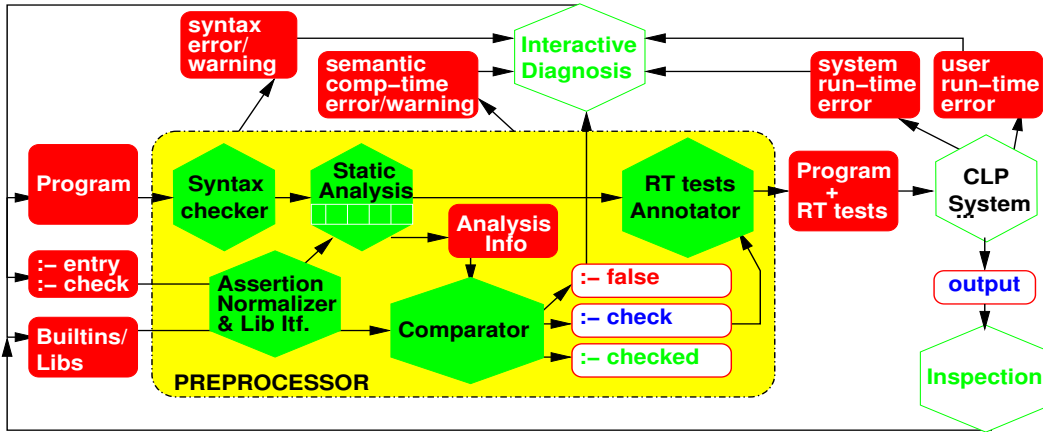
syntax error/ warning

semantic comp–time error/warning

Interactive Diagnosis

system run–time error

user run–time error

Program

Syntax checker

Static Analysis

RT tests Annotator

Program + RT tests

CLP System ...

Analysis Info

:– entry
:– check

Assertion Normalizer & Lib Itf.

:– false

:– check

:– checked

Comparator

output

Builtins/ Libs

PREPROCESSOR

Inspection